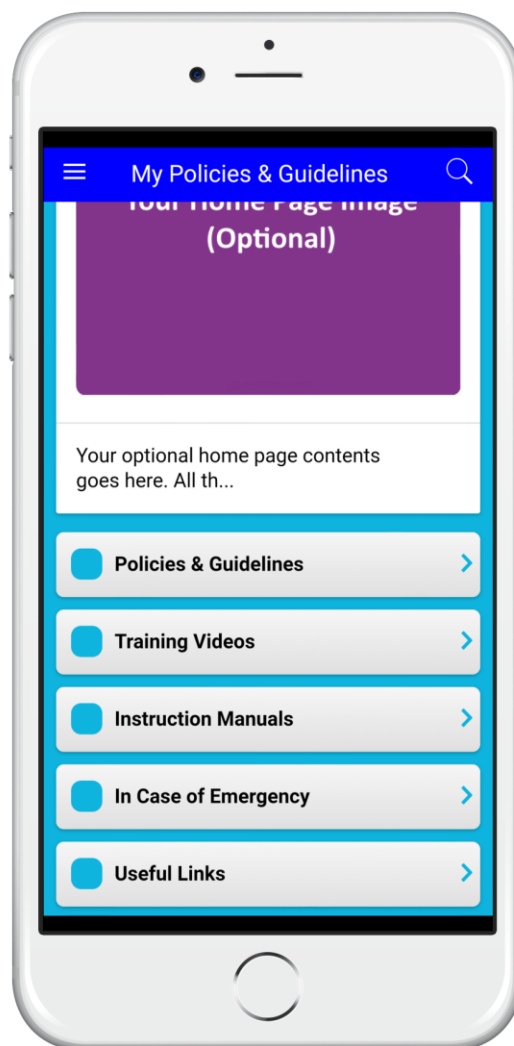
My Policies & Guidelines

Your Home Page Image (Optional)

Your optional home page contents goes here. All th...

Policies & Guidelines

Training Videos

Instruction Manuals

In Case of Emergency

Useful Links